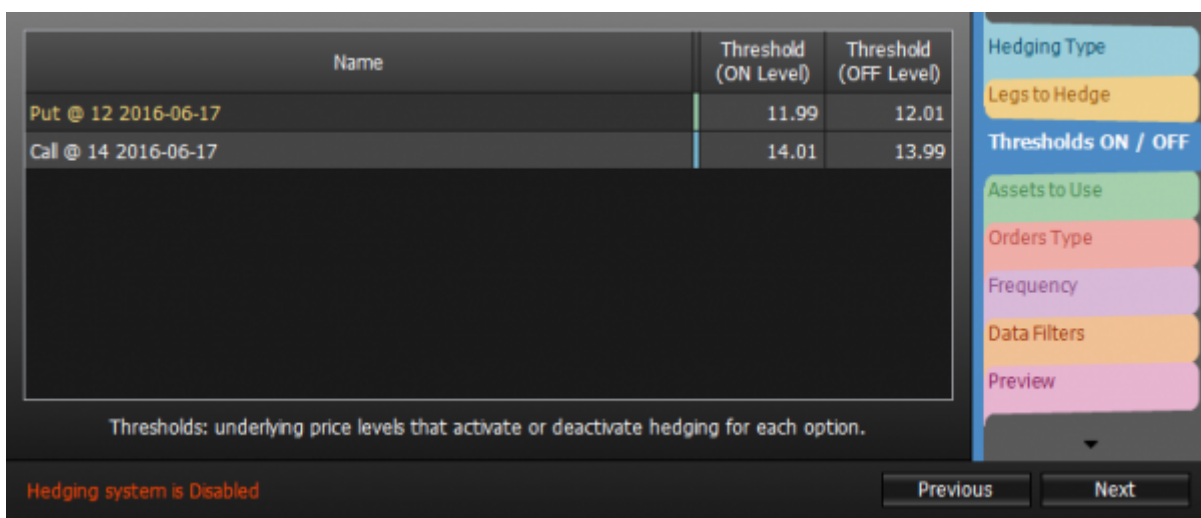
| Name | Threshold (ON Level) | Threshold (OFF Level) |
|---|---|---|
| Put @ 12 2016-06-17 | 11.99 | 12.01 |
| Call @ 14 2016-06-17 | 14.01 | 13.99 |

Thresholds: underlying price levels that activate or deactivate hedging for each option.

Hedging Type
Legs to Hedge
Thresholds ON / OFF
Assets to Use
Orders Type
Frequency
Data Filters
Preview

Hedging system is Disabled

Previous
Next